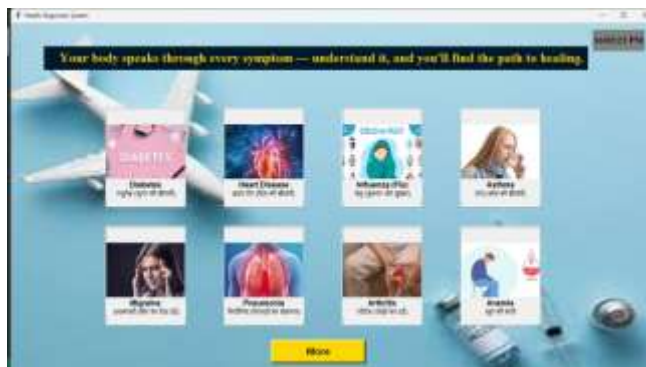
Health Diagnosis System

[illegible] PM

Your body speaks through every symptom — understand it, and you'll find the path to healing.

DIABETES
Diabetes
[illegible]

Heart Disease
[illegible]

Influenza (Flu)
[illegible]

Asthma
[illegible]

Migraine
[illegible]

Pneumonia
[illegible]

Arthritis
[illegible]

Anemia
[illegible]

More